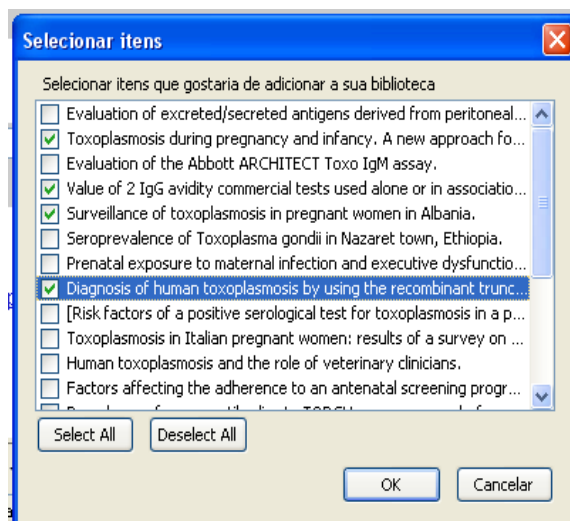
Selecionar itens

Selecionar itens que gostaria de adicionar a sua biblioteca

Evaluation of excreted/secreted antigens derived from peritoneal...
Toxoplasmosis during pregnancy and infancy. A new approach fo...
Evaluation of the Abbott ARCHITECT Toxo IgM assay.
Value of 2 IgG avidity commercial tests used alone or in associatio...
Surveillance of toxoplasmosis in pregnant women in Albania.
Seroprevalence of Toxoplasma gondii in Nazaret town, Ethiopia.
Prenatal exposure to maternal infection and executive dysfunctio...
Diagnosis of human toxoplasmosis by using the recombinant trunc...
[Risk factors of a positive serological test for toxoplasmosis in a p...
Toxoplasmosis in Italian pregnant women: results of a survey on ...
Human toxoplasmosis and the role of veterinary clinicians.
Factors affecting the adherence to an antenatal screening progr...
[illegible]

Select All
Deselect All

OK
Cancelar